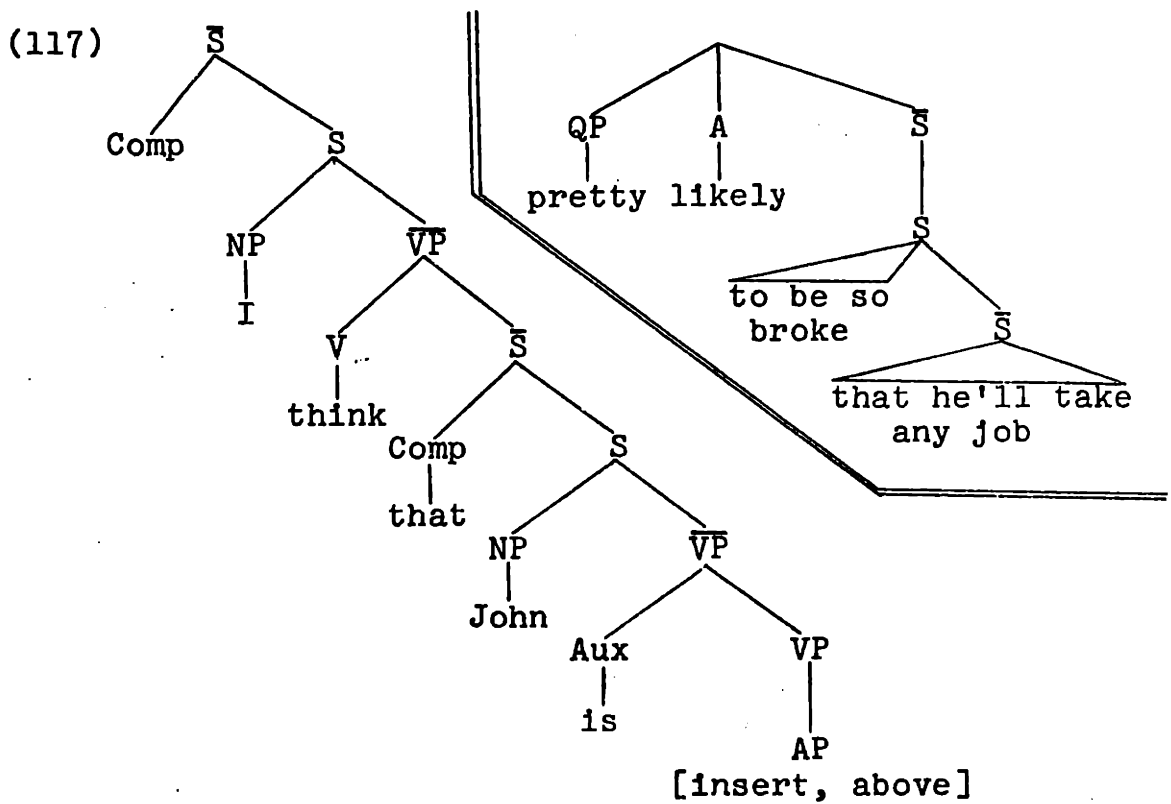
(117)

$\bar{S}$

Comp

S

NP

I

$\overline{VP}$

V

think

$\bar{S}$

Comp

that

S

NP

John

$\overline{VP}$

Aux

is

VP

AP

[insert, above]

QP

pretty

A

likely

$\bar{S}$

S

to be so broke

$\bar{S}$

that he'll take any job